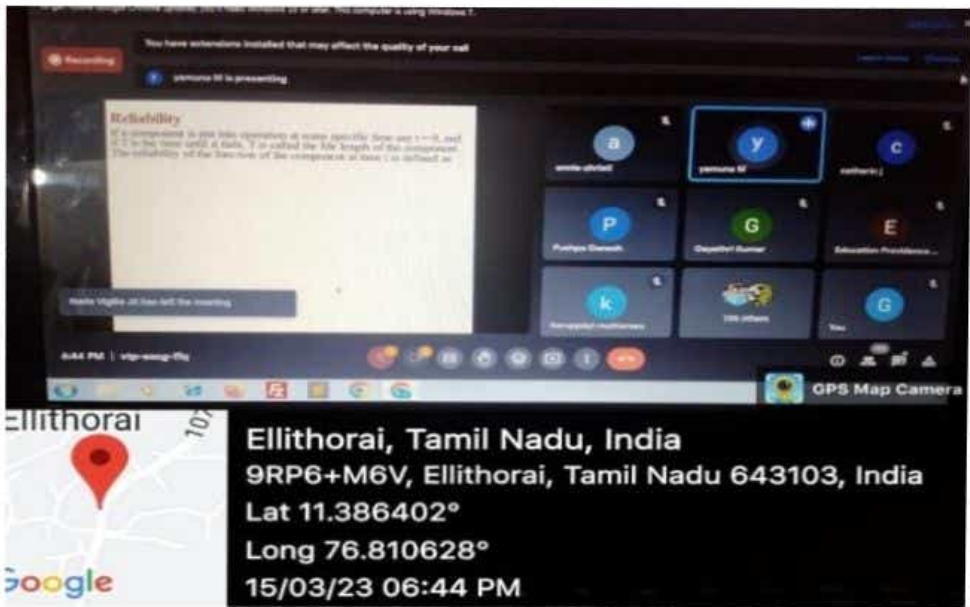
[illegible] This computer is using Windows 7.

Recording

You have extensions installed that may affect the quality of your call

yamuna M is presenting

Reliability

If a component is put into operation at some specific time say t = 0, and if T is the time until it fails, T is called the life length of the component. The reliability of the function of the component at time t is defined as

Hello Vigilia Jil has left the meeting

a
amrita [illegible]

y
yamuna M

c
catherin j

P
Pushpa Ganesh

G
Gayathri Kumar

E
Education Providence...

k
Karuppiah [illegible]

106 others

G
You

6:44 PM | vtp-waag-ffq

GPS Map Camera

Ellithorai

107

Google

Ellithorai, Tamil Nadu, India
9RP6+M6V, Ellithorai, Tamil Nadu 643103, India
Lat 11.386402°
Long 76.810628°
15/03/23 06:44 PM